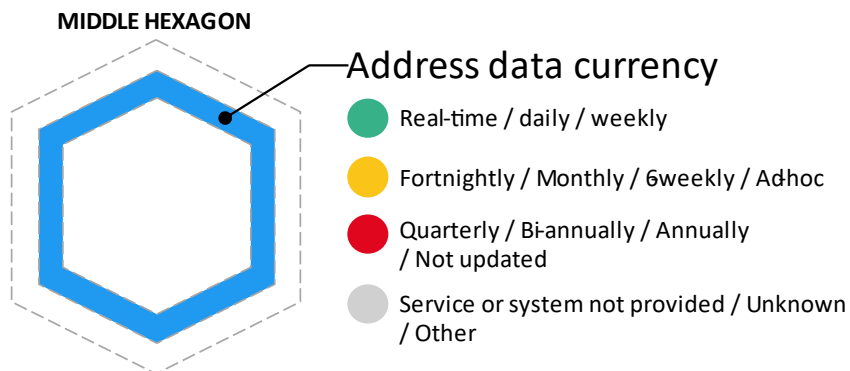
MIDDLE HEXAGON

Address data currency

Real-time / daily / weekly

Fortnightly / Monthly / 6weekly / Ad-hoc

Quarterly / Bi-annually / Annually / Not updated

Service or system not provided / Unknown / Other